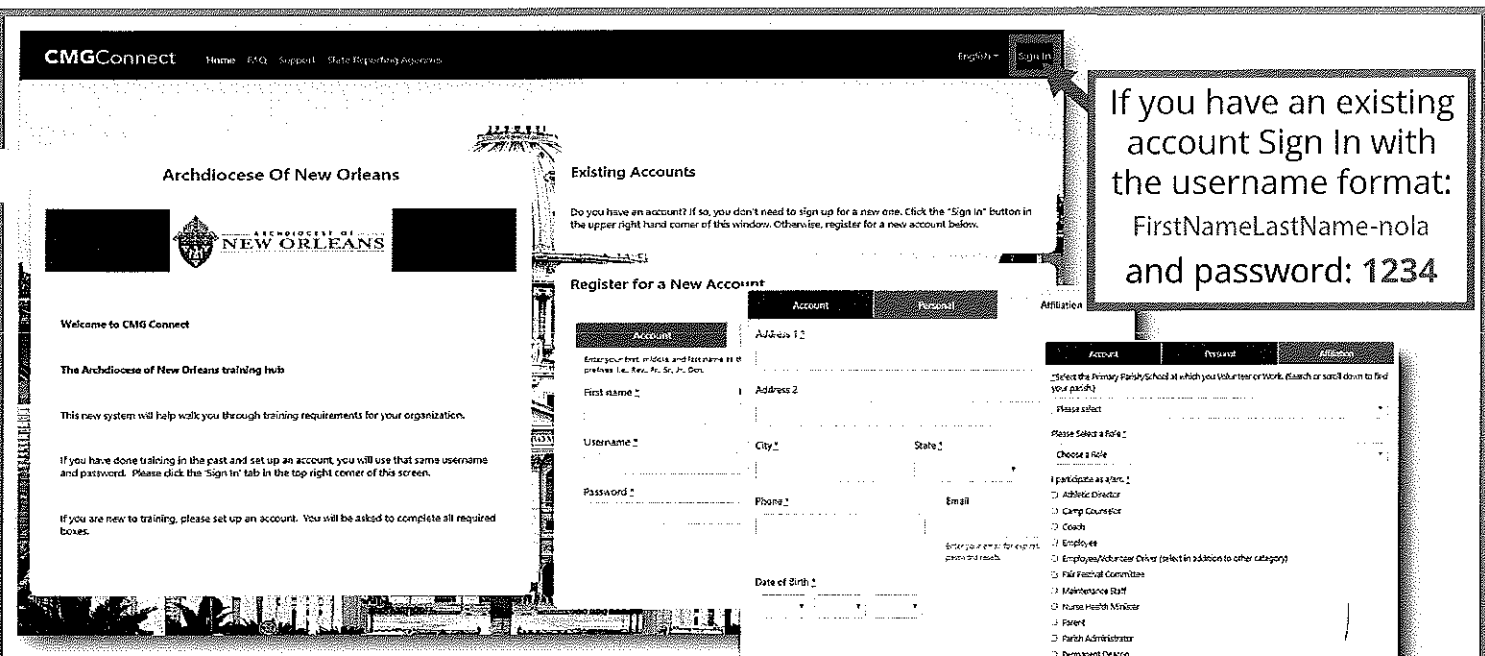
CMGConnect Home FAQ Support State Reporting Agencies English Sign In

If you have an existing account Sign In with the username format: FirstNameLastName-nola and password: 1234

Archdiocese Of New Orleans

ARCHDIOCESE OF NEW ORLEANS

Welcome to CMG Connect

The Archdiocese of New Orleans training hub

This new system will help walk you through training requirements for your organization.

If you have done training in the past and set up an account, you will use that same username and password. Please click the 'Sign In' tab in the top right corner of this screen.

If you are new to training, please set up an account. You will be asked to complete all required boxes.

Existing Accounts

Do you have an account? If so, you don't need to sign up for a new one. Click the "Sign In" button in the upper right hand corner of this window. Otherwise, register for a new account below.

Register for a New Account

Account

Enter your first, middle, and last name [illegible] prefixes i.e., Rev., Fr., Sr., Jr., Dcn.

First name *

Username *

Password *

Account Personal Affiliation

Address 1 *

Address 2

City * State *

Phone * Email

Enter your email for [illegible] password resets.

Date of Birth *

Account Personal Affiliation

*Select the Primary Parish/School at which you Volunteer or Work. (Search or scroll down to find your parish)

Please select

Please Select a Role *

Choose a Role

I participate as a/an: *

Athletic Director
Camp Counselor
Coach
Employee
Employee/Volunteer Driver (select in addition to other category)
Fair Festival Committee
Maintenance Staff
Nurse Health Minister
Parent
Parish Administrator
Permanent Deacon